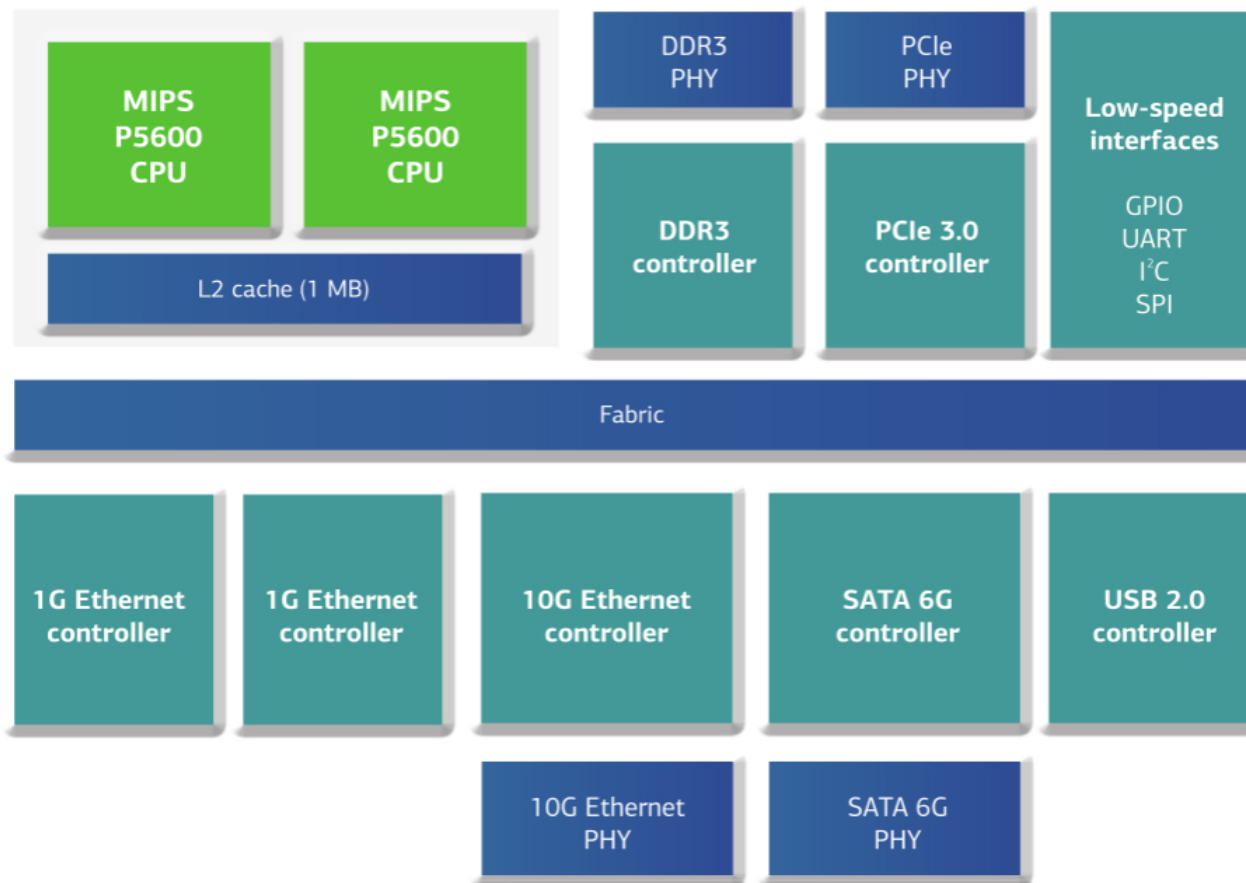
MIPS P5600 CPU

MIPS P5600 CPU

L2 cache (1 MB)

DDR3 PHY

PCIe PHY

Low-speed interfaces

DDR3 controller

PCIe 3.0 controller

GPIO
UART
$I^2C$
SPI

Fabric

1G Ethernet controller

1G Ethernet controller

10G Ethernet controller

SATA 6G controller

USB 2.0 controller

10G Ethernet PHY

SATA 6G PHY